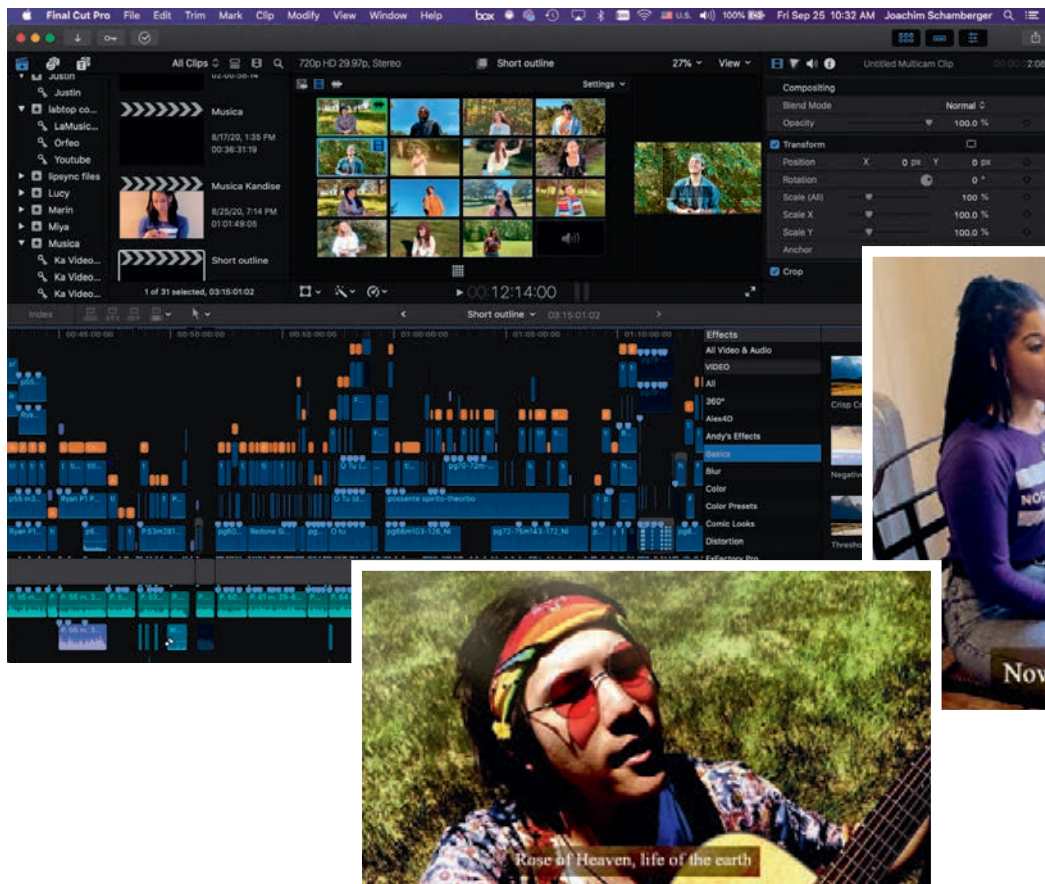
Final Cut Pro File Edit Trim Mark Clip Modify View Window Help
box U.S. 100% Fri Sep 25 10:32 AM Joachim Schamberger

All Clips 720p HD 29.97p, Stereo Short outline 27% View Untitled Multicam Clip

Justin
Justin
labtop co...
LaMusic...
Orfeo
Youtube
lipsync files
Lucy
Marin
Miya
Musica
Ka Video...
Ka Video...
Ka Video...

Musica
8/17/20, 1:35 PM
00:36:31:19
Musica Kandise
8/25/20, 7:14 PM
01:01:49:05
Short outline

1 of 31 selected, 03:15:01:02

Settings

12:14:00

Compositing
Blend Mode Normal
Opacity 100.0 %
Transform
Position X 0 px Y 0 px
Rotation 0 °
Scale (All) 100 %
Scale X 100.0 %
Scale Y 100.0 %
Anchor
Crop

Index Short outline 03:15:01:02

00:45:00:00 00:50:00:00 00:55:00:00 01:00:00:00 01:05:00:00 01:10:00:00

possente spirto-theorbo
Redone
O tu
pg66m103-126_NI
pg72-75m143-172_NI
Ryan P1

Effects
All Video & Audio
VIDEO
All
360°
Alex4D
Andy's Effects
Basics
Blur
Color
Color Presets
Comic Looks
Distortion
FxFactory Pro

Crisp C
Negativ
Thresho

Nov

Rose of Heaven, life of the earth